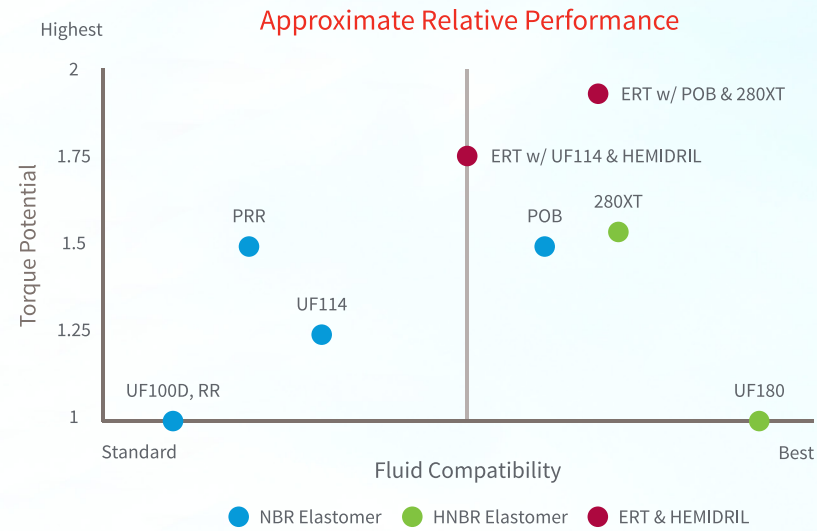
Approximate Relative Performance

Highest

Torque Potential

2

1.75

1.5

1.25

1

ERT w/ POB & 280XT

ERT w/ UF114 & HEMIDRIL

PRR

POB

280XT

UF114

UF100D, RR

UF180

Standard

Fluid Compatibility

Best

NBR Elastomer

HNBR Elastomer

ERT & HEMIDRIL